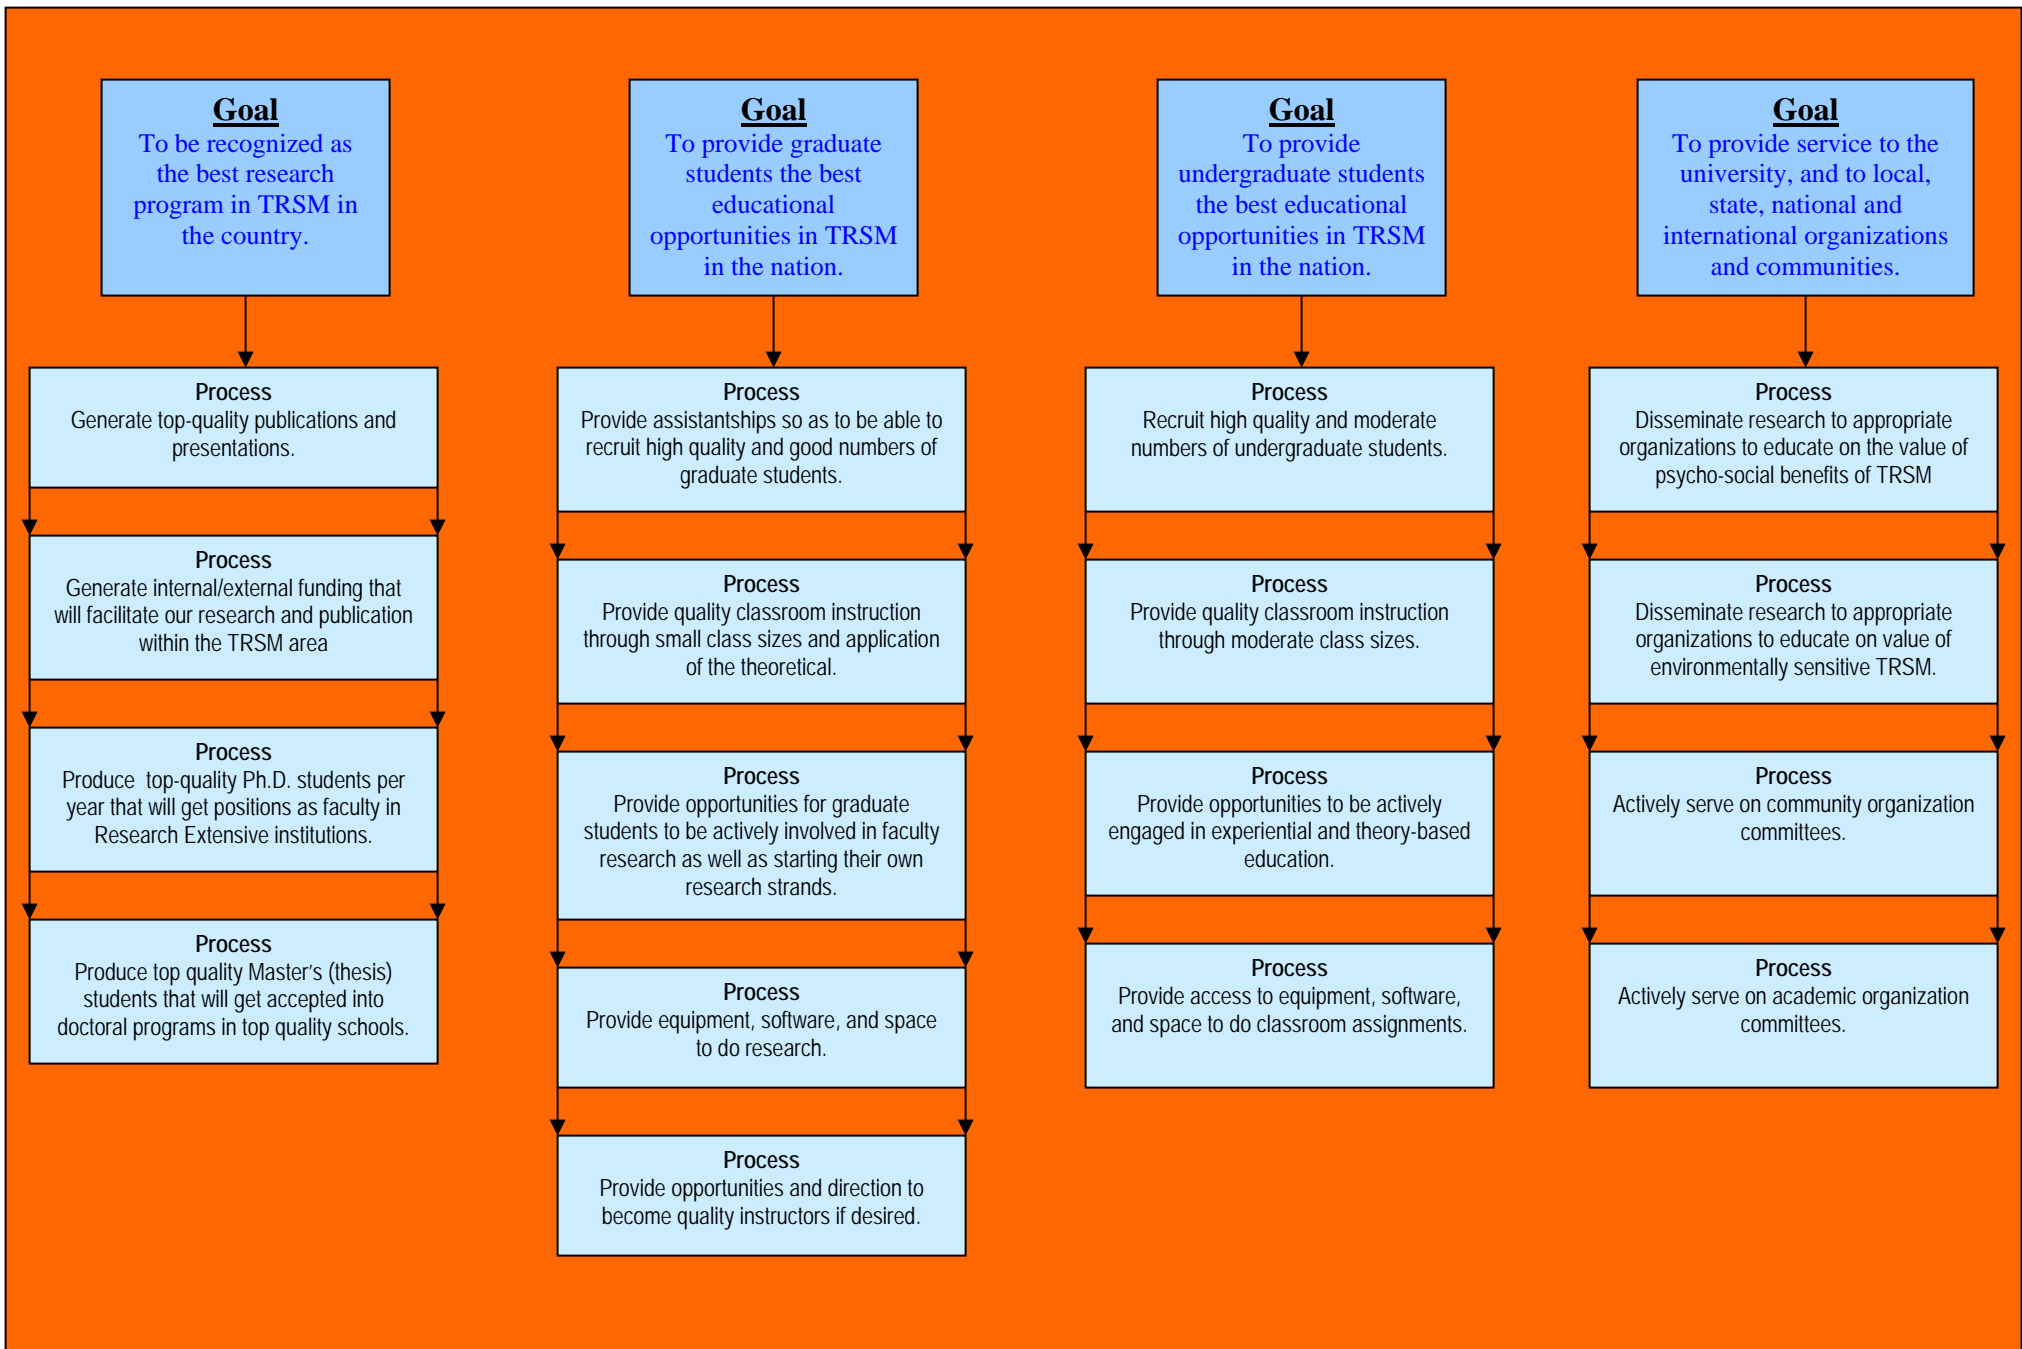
Goal
To be recognized as the best research program in TRSM in the country.

Process
Generate top-quality publications and presentations.

Process
Generate internal/external funding that will facilitate our research and publication within the TRSM area

Process
Produce top-quality Ph.D. students per year that will get positions as faculty in Research Extensive institutions.

Process
Produce top quality Master's (thesis) students that will get accepted into doctoral programs in top quality schools.

Goal
To provide graduate students the best educational opportunities in TRSM in the nation.

Process
Provide assistantships so as to be able to recruit high quality and good numbers of graduate students.

Process
Provide quality classroom instruction through small class sizes and application of the theoretical.

Process
Provide opportunities for graduate students to be actively involved in faculty research as well as starting their own research strands.

Process
Provide equipment, software, and space to do research.

Process
Provide opportunities and direction to become quality instructors if desired.

Goal
To provide undergraduate students the best educational opportunities in TRSM in the nation.

Process
Recruit high quality and moderate numbers of undergraduate students.

Process
Provide quality classroom instruction through moderate class sizes.

Process
Provide opportunities to be actively engaged in experiential and theory-based education.

Process
Provide access to equipment, software, and space to do classroom assignments.

Goal
To provide service to the university, and to local, state, national and international organizations and communities.

Process
Disseminate research to appropriate organizations to educate on the value of psycho-social benefits of TRSM

Process
Disseminate research to appropriate organizations to educate on value of environmentally sensitive TRSM.

Process
Actively serve on community organization committees.

Process
Actively serve on academic organization committees.